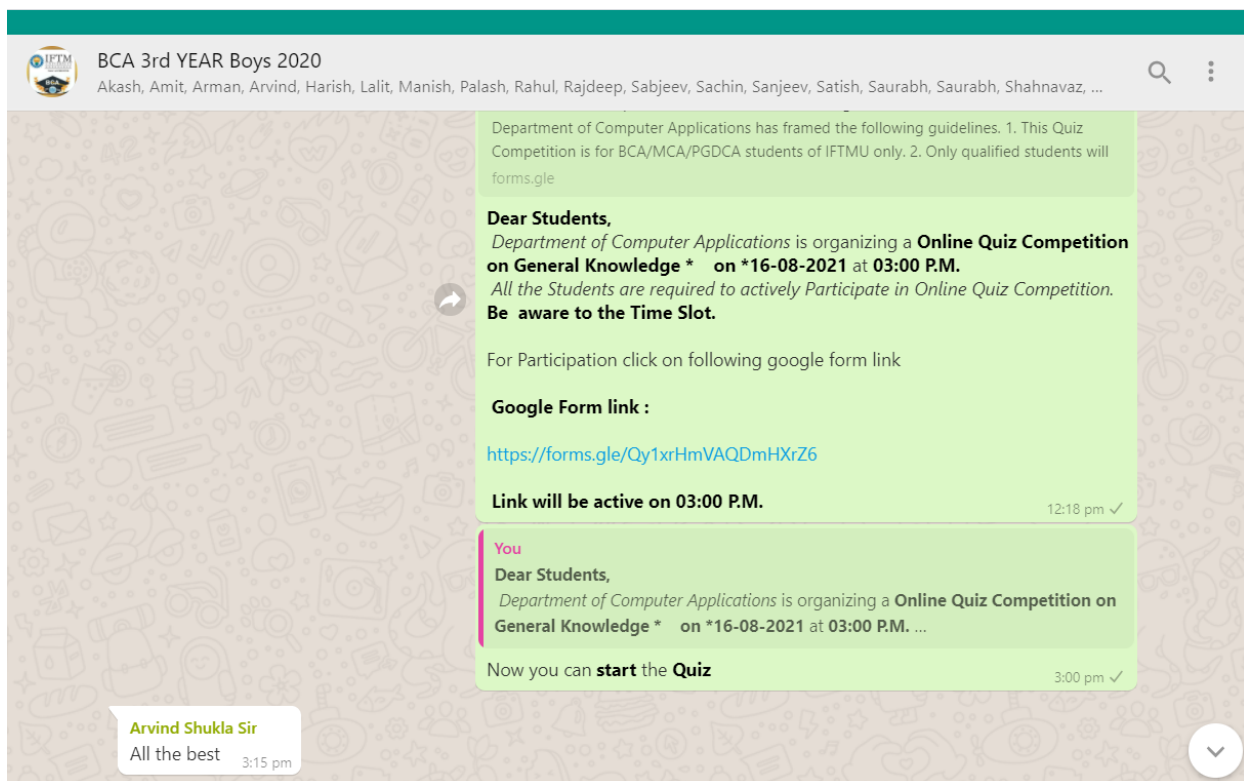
BCA 3rd YEAR Boys 2020
Akash, Amit, Arman, Arvind, Harish, Lalit, Manish, Palash, Rahul, Rajdeep, Sabjeev, Sachin, Sanjeev, Satish, Saurabh, Saurabh, Shahnavaz, ...

Department of Computer Applications has framed the following guidelines. 1. This Quiz Competition is for BCA/MCA/PGDCA students of IFTMU only. 2. Only qualified students will
forms.gle

**Dear Students,**
*Department of Computer Applications* is organizing a **Online Quiz Competition on General Knowledge \* on \*16-08-2021** at **03:00 P.M.**
*All the Students are required to actively Participate in Online Quiz Competition.*
**Be aware to the Time Slot.**

For Participation click on following google form link

**Google Form link :**

https://forms.gle/Qy1xrHmVAQDmHXrZ6

**Link will be active on 03:00 P.M.**
12:18 pm

You
**Dear Students,**
*Department of Computer Applications* is organizing a **Online Quiz Competition on General Knowledge \* on \*16-08-2021** at **03:00 P.M.** ...

Now you can **start** the **Quiz**
3:00 pm

Arvind Shukla Sir
All the best
3:15 pm